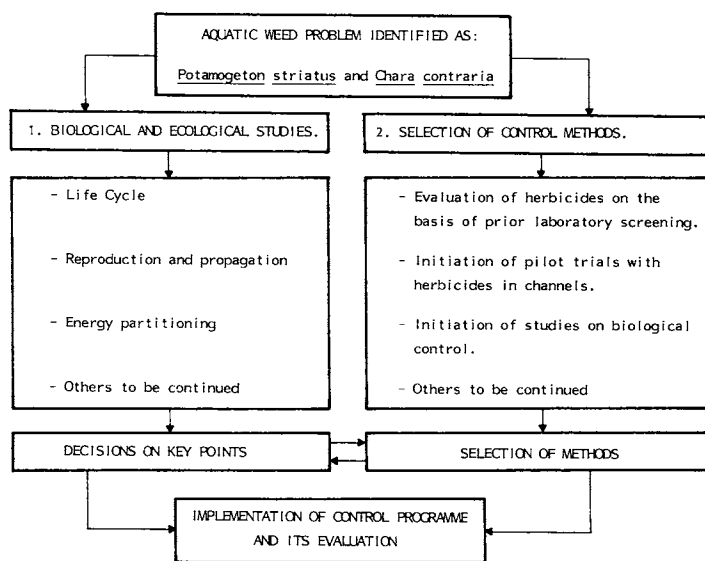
AQUATIC WEED PROBLEM IDENTIFIED AS:

Potamogeton striatus and Chara contraria

1. BIOLOGICAL AND ECOLOGICAL STUDIES.

2. SELECTION OF CONTROL METHODS.

- Life Cycle

- Reproduction and propagation

- Energy partitioning

- Others to be continued

- Evaluation of herbicides on the basis of prior laboratory screening.

- Initiation of pilot trials with herbicides in channels.

- Initiation of studies on biological control.

- Others to be continued

DECISIONS ON KEY POINTS

SELECTION OF METHODS

IMPLEMENTATION OF CONTROL PROGRAMME AND ITS EVALUATION